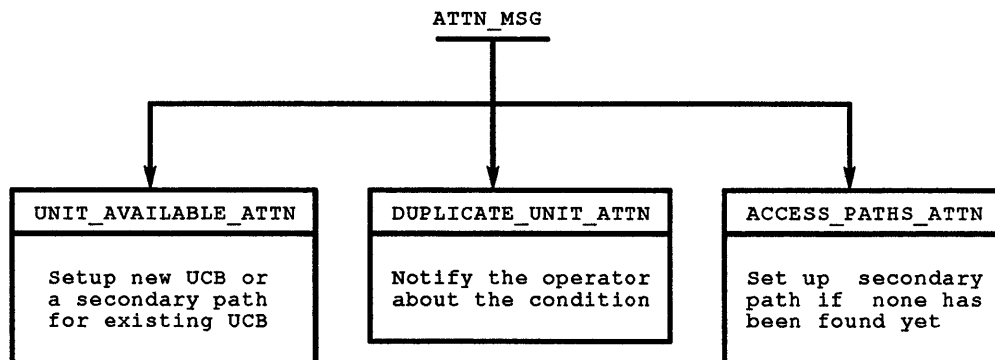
ATTN_MSG

UNIT_AVAILABLE_ATTN

Setup new UCB or a secondary path for existing UCB

DUPLICATE_UNIT_ATTN

Notify the operator about the condition

ACCESS_PATHS_ATTN

Set up secondary path if none has been found yet